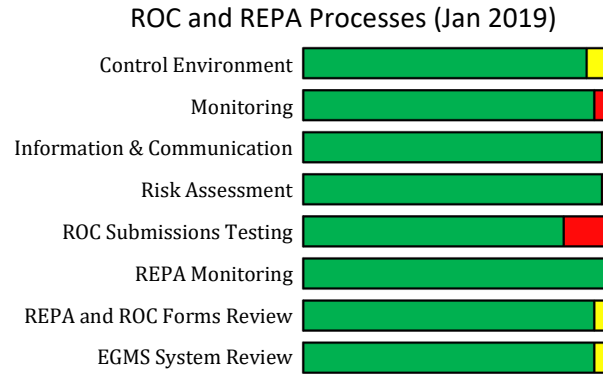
ROC and REPA Processes (Jan 2019)

Control Environment

Monitoring

Information & Communication

Risk Assessment

ROC Submissions Testing

REPA Monitoring

REPA and ROC Forms Review

EGMS System Review